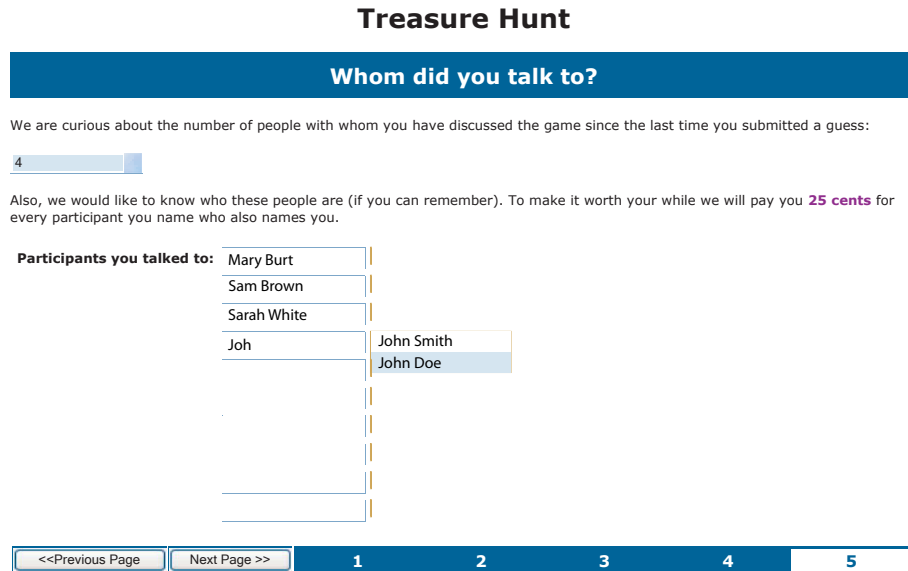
Treasure Hunt

Whom did you talk to?

We are curious about the number of people with whom you have discussed the game since the last time you submitted a guess:

4

Also, we would like to know who these people are (if you can remember). To make it worth your while we will pay you 25 cents for every participant you name who also names you.

Participants you talked to: Mary Burt
Sam Brown
Sarah White
Joh
John Smith
John Doe

<<Previous Page
Next Page >>
1
2
3
4
5